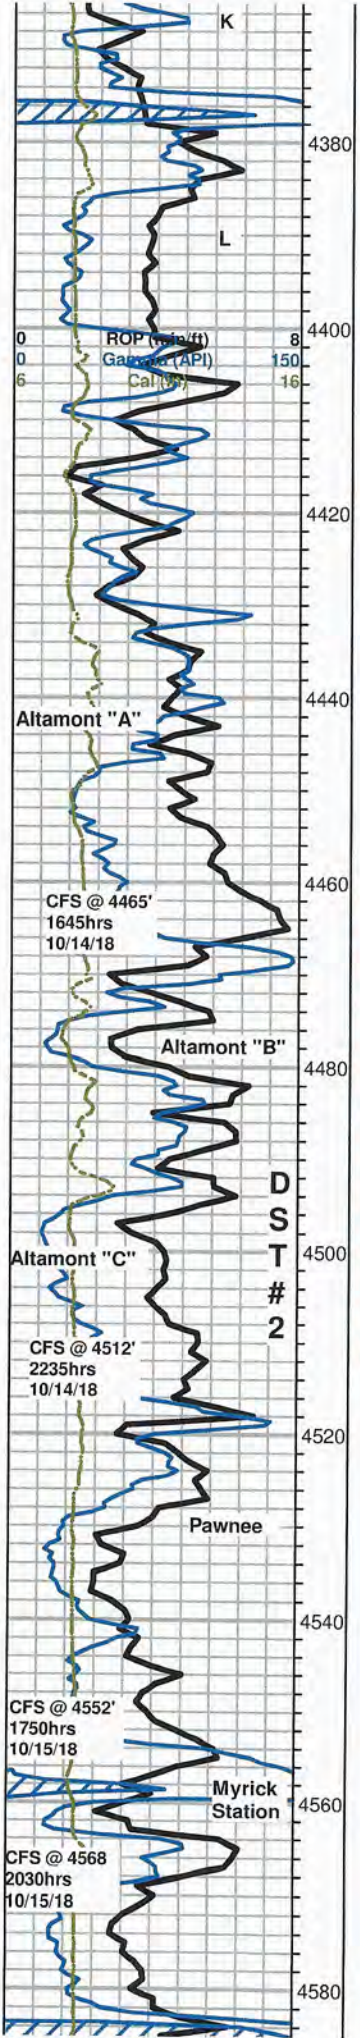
K

4380

L

4400

0 ROP (min/ft) 8
0 Gamma (API) 150
6 Cal (in) 16

4420

4440

Altamont "A"

4460

CFS @ 4465'
1645hrs
10/14/18

Altamont "B"

4480

D
S
T
#
2

4500

Altamont "C"

CFS @ 4512'
2235hrs
10/14/18

4520

Pawnee

4540

CFS @ 4552'
1750hrs
10/15/18

Myrick Station

4560

CFS @ 4568
2030hrs
10/15/18

4580